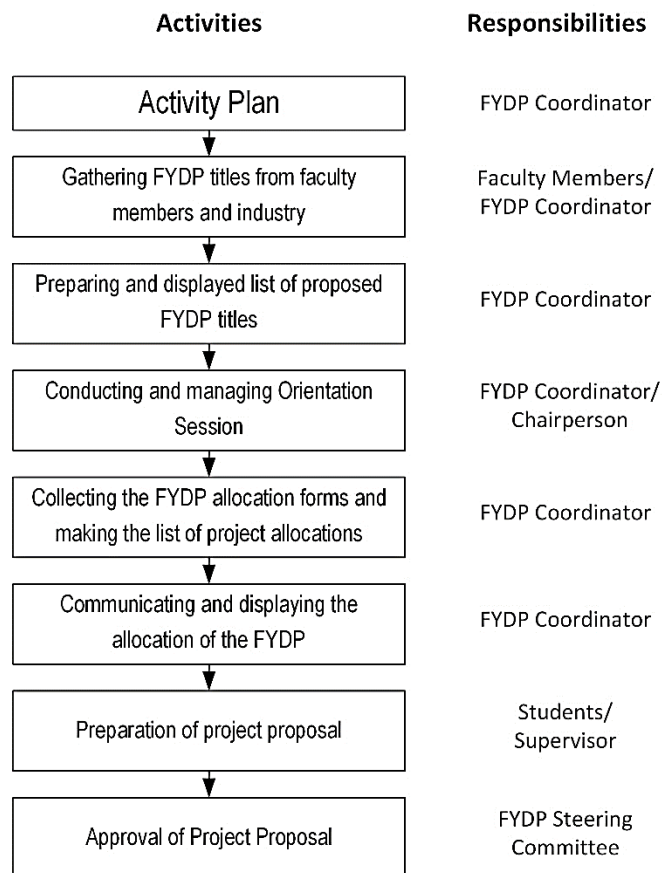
| Activities | Responsibilities |
|---|---|
| Activity Plan | FYDP Coordinator |
| Gathering FYDP titles from faculty members and industry | Faculty Members/ FYDP Coordinator |
| Preparing and displayed list of proposed FYDP titles | FYDP Coordinator |
| Conducting and managing Orientation Session | FYDP Coordinator/ Chairperson |
| Collecting the FYDP allocation forms and making the list of project allocations | FYDP Coordinator |
| Communicating and displaying the allocation of the FYDP | FYDP Coordinator |
| Preparation of project proposal | Students/ Supervisor |
| Approval of Project Proposal | FYDP Steering Committee |